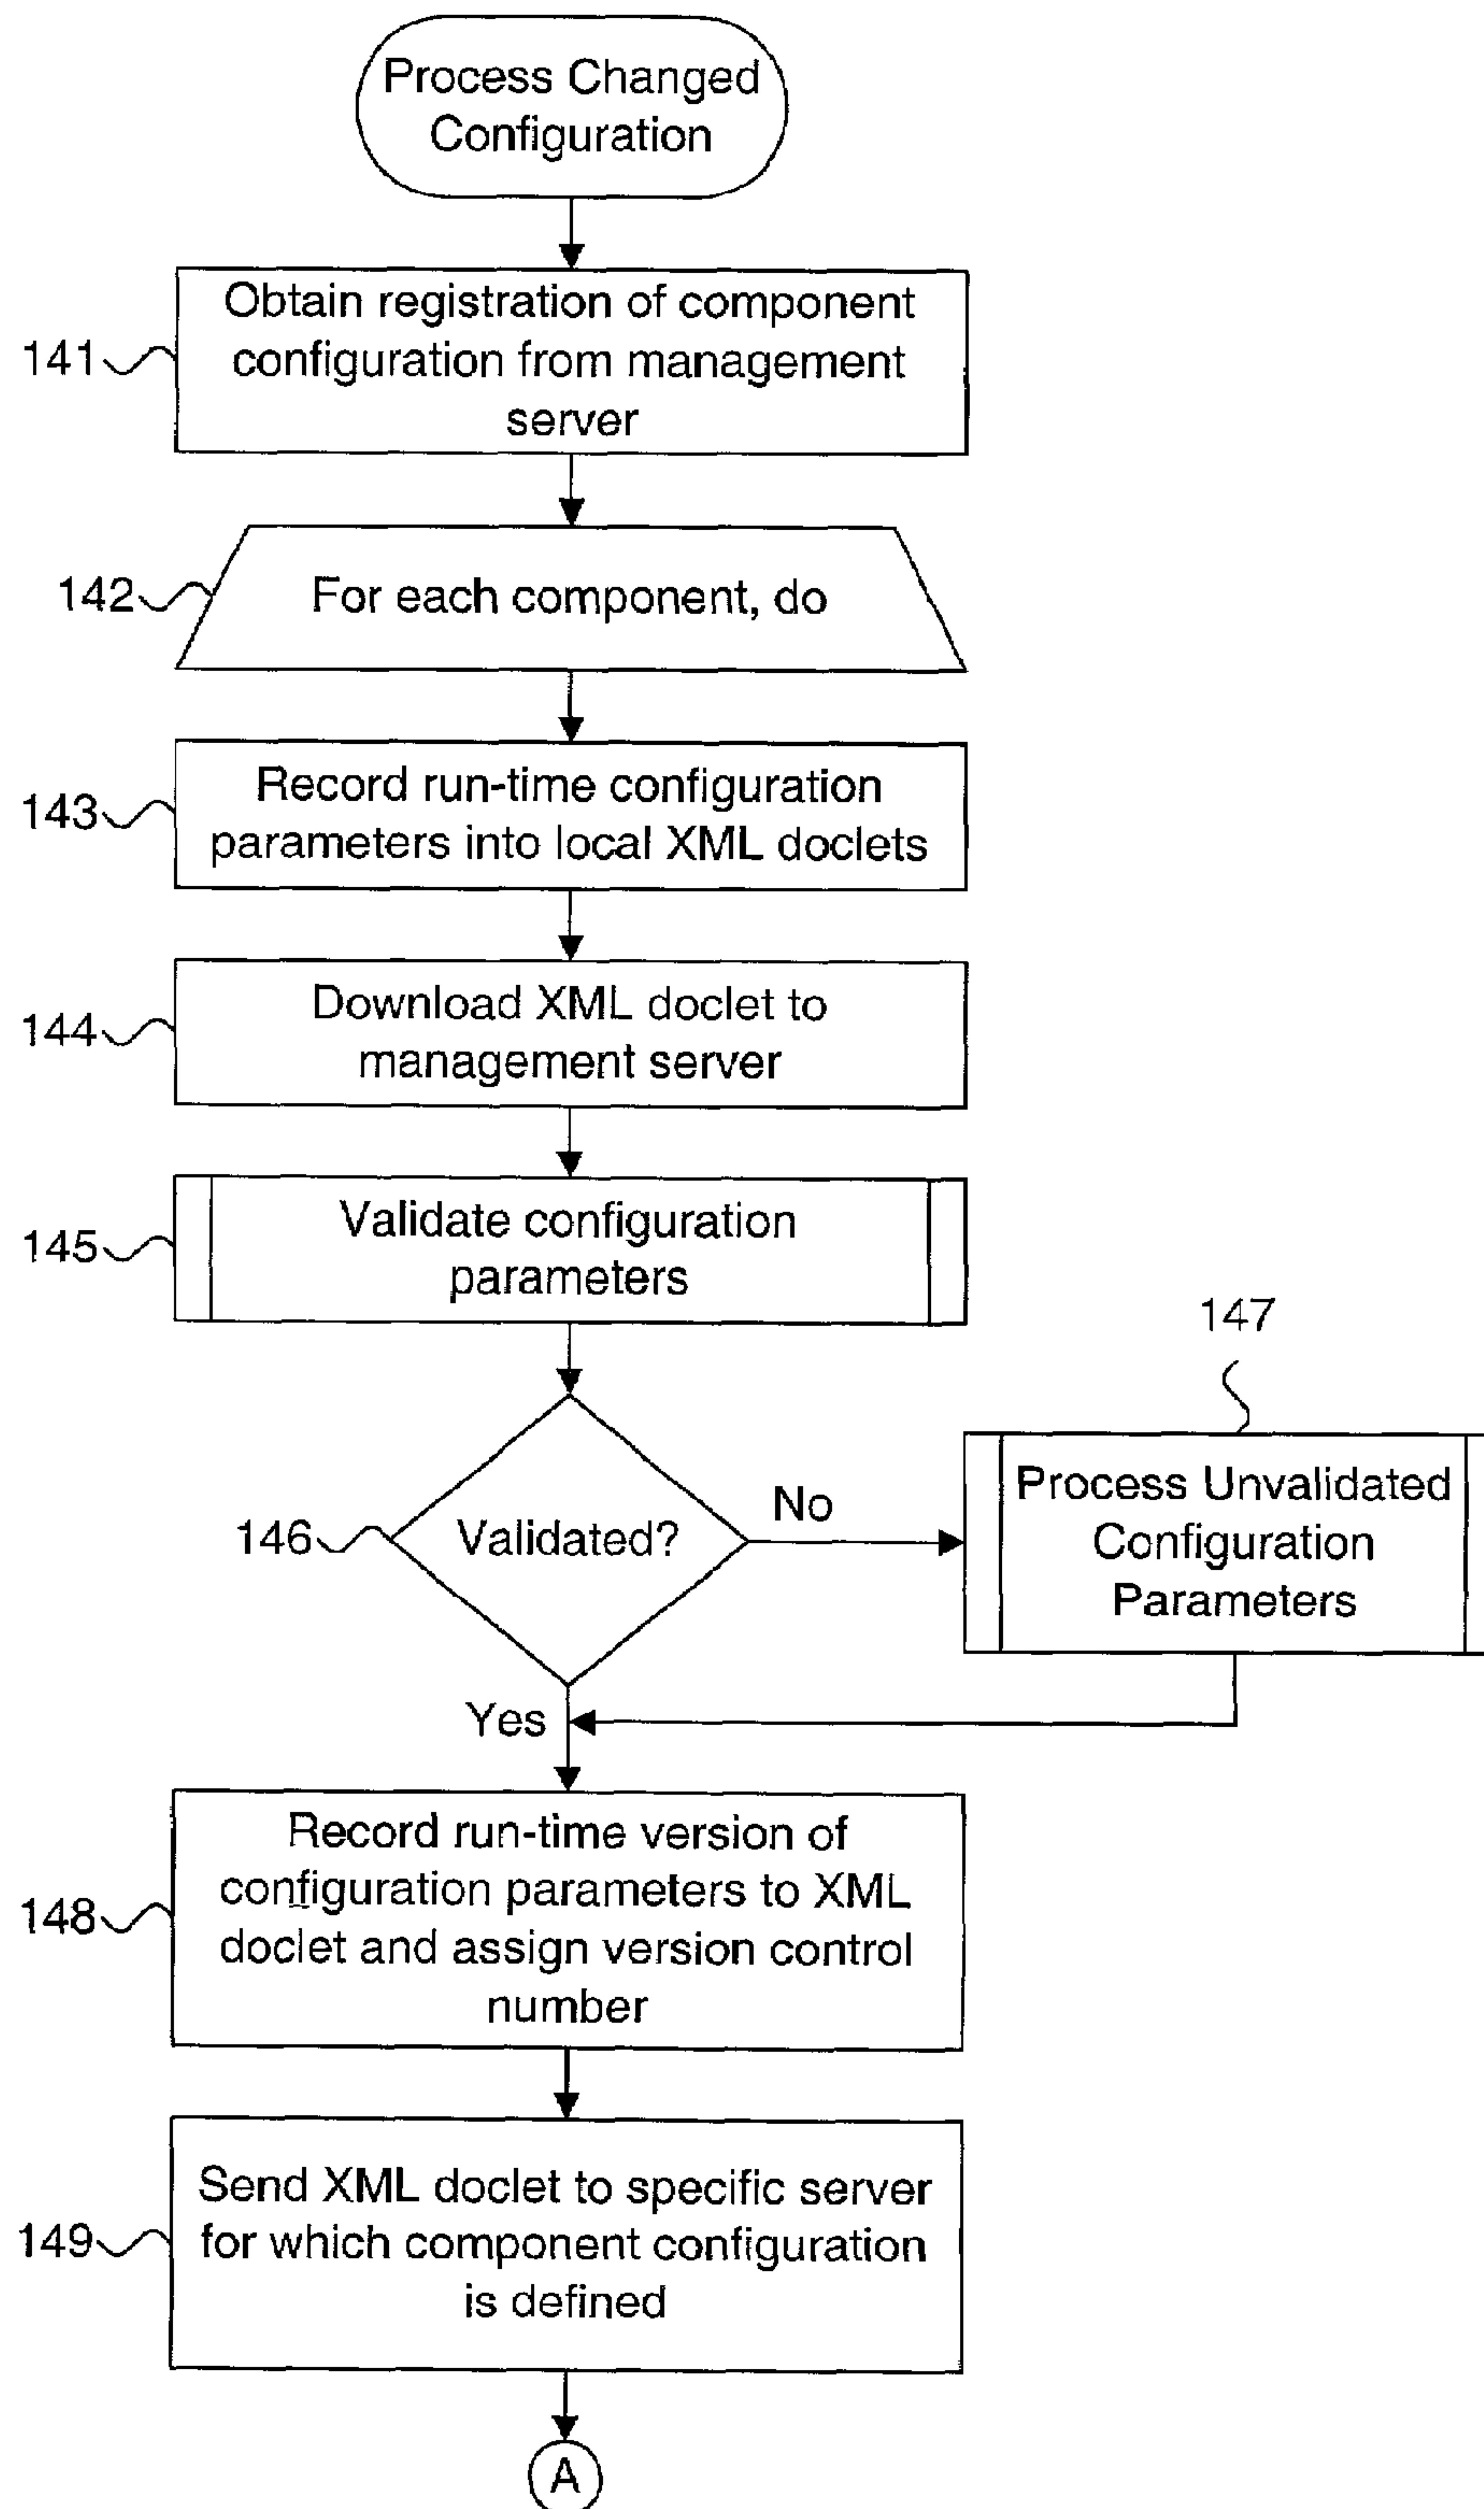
Process Changed Configuration

141 Obtain registration of component configuration from management server

142 For each component, do

143 Record run-time configuration parameters into local XML doclets

144 Download XML doclet to management server

145 Validate configuration parameters

147

146 Validated?

No

Process Unvalidated Configuration Parameters

Yes

148 Record run-time version of configuration parameters to XML doclet and assign version control number

149 Send XML doclet to specific server for which component configuration is defined

A